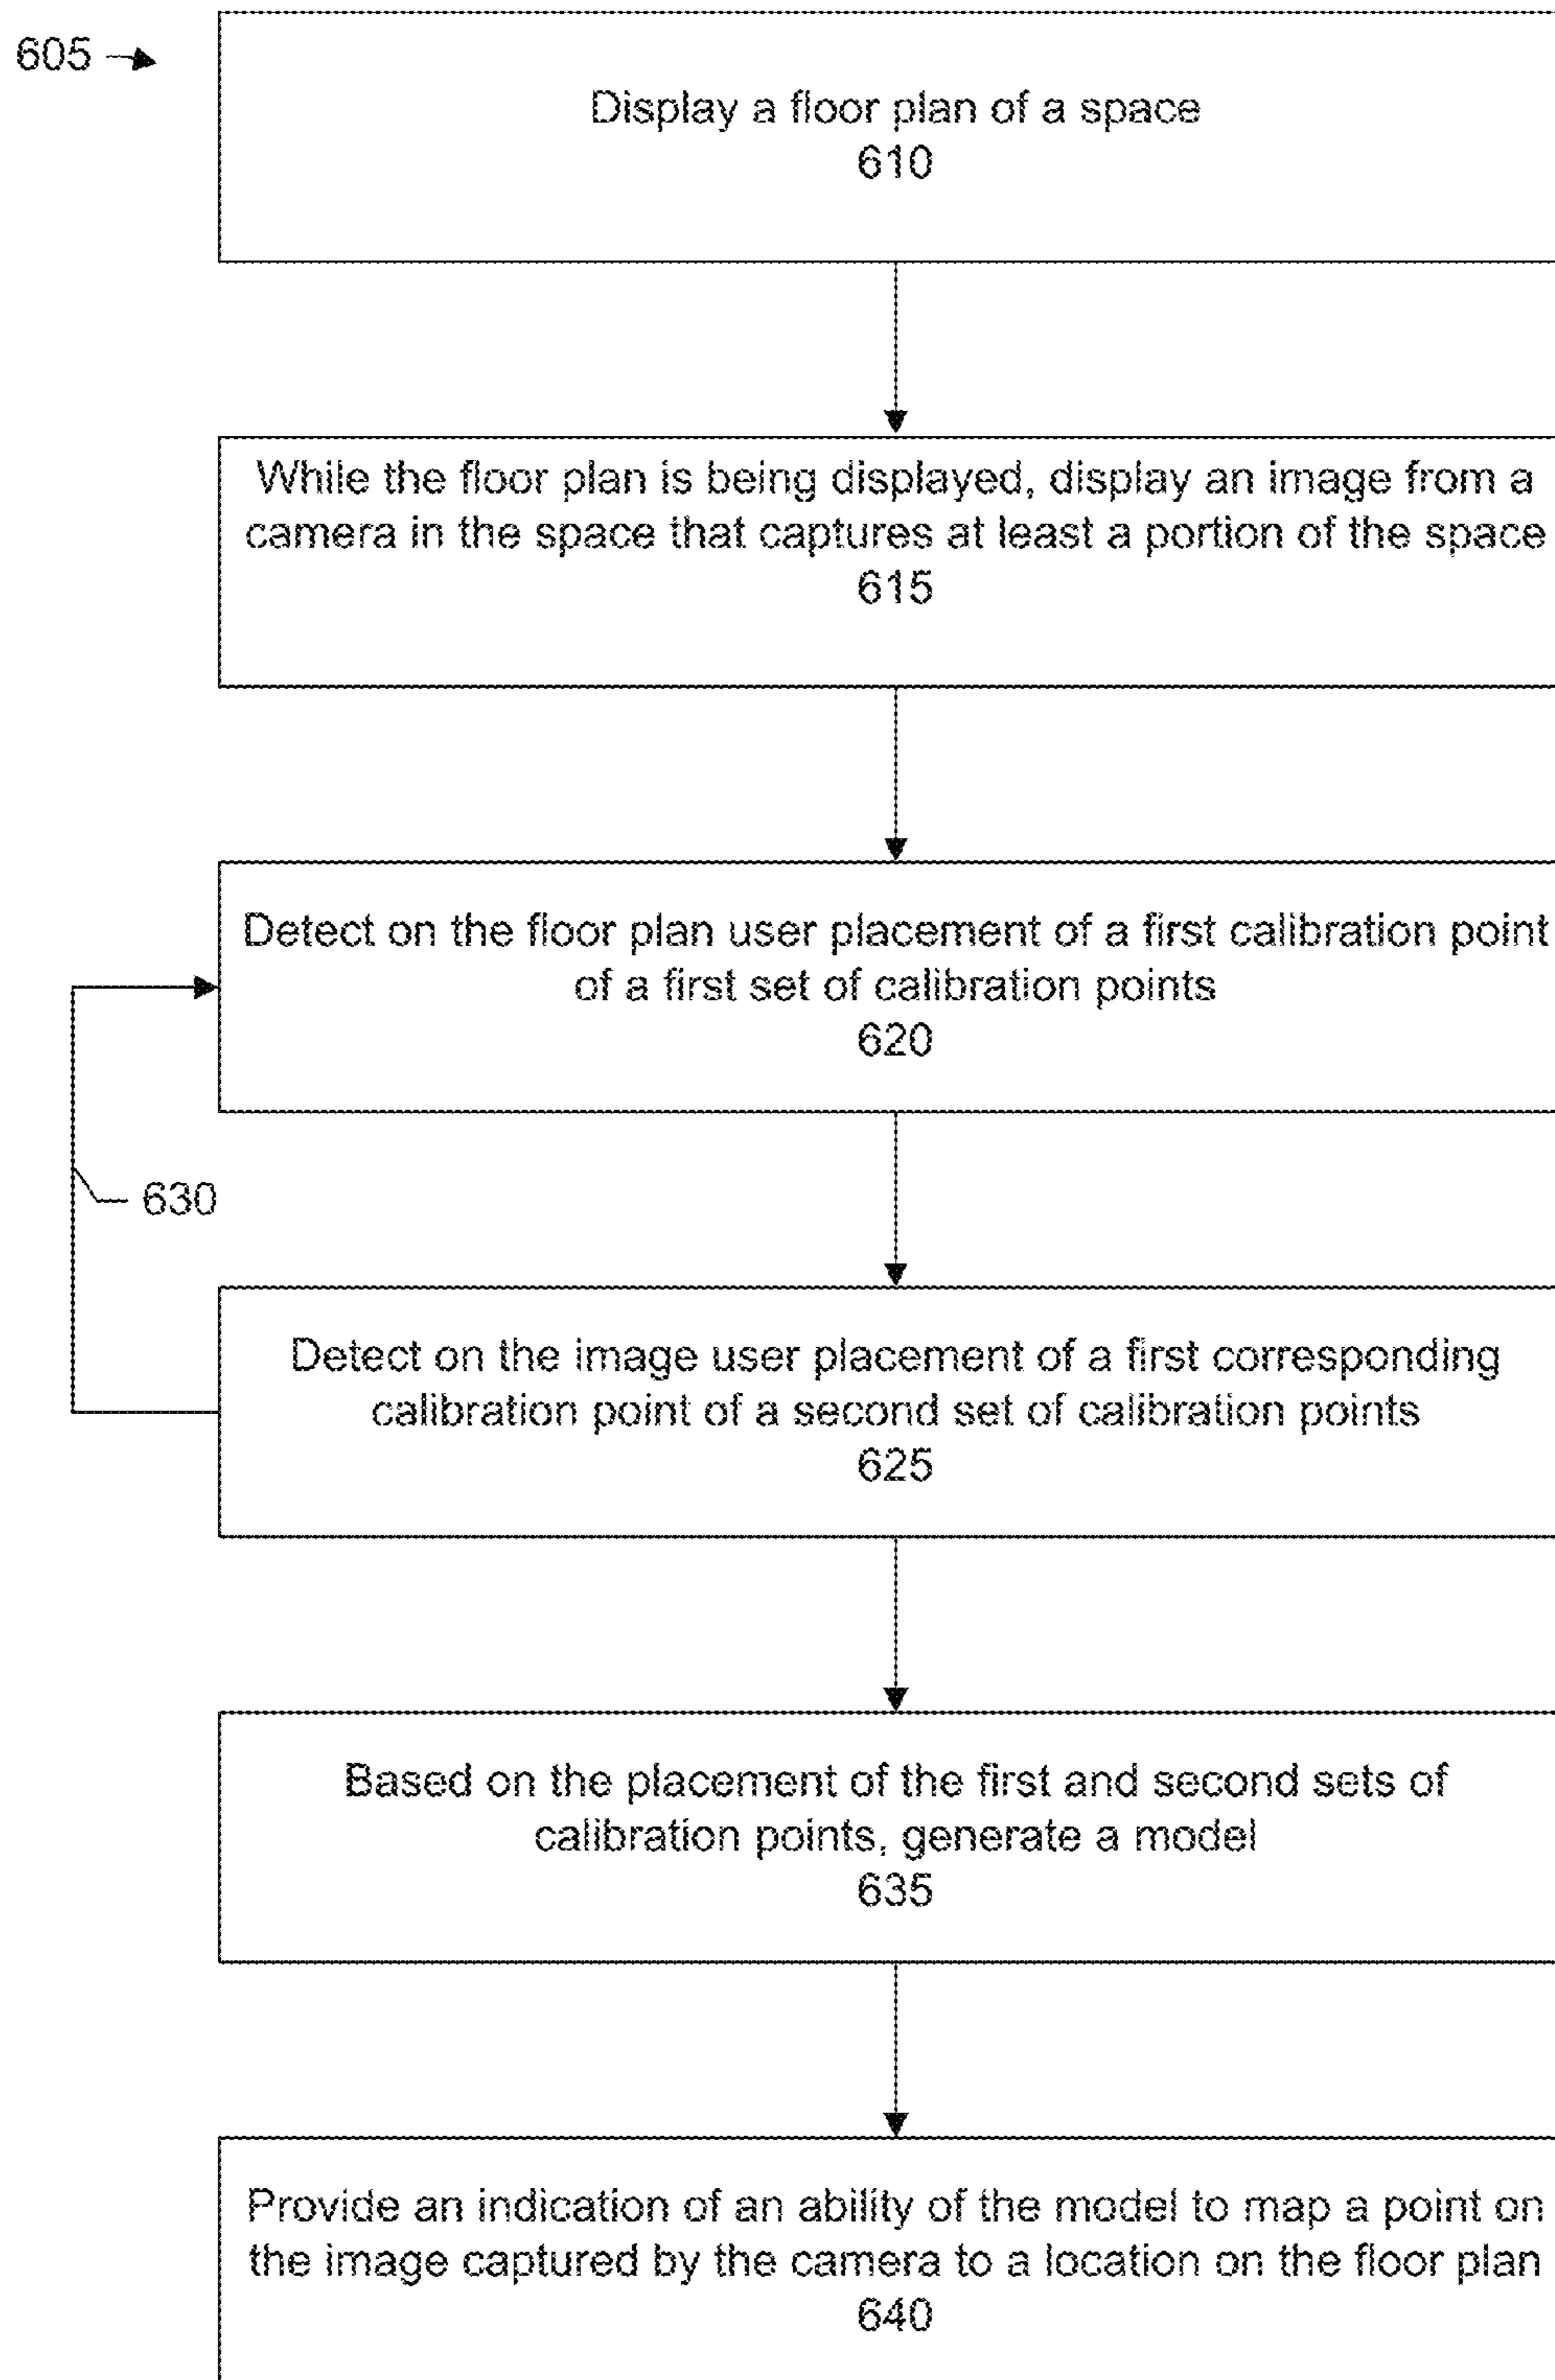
605

Display a floor plan of a space
610

While the floor plan is being displayed, display an image from a camera in the space that captures at least a portion of the space
615

Detect on the floor plan user placement of a first calibration point of a first set of calibration points
620

630

Detect on the image user placement of a first corresponding calibration point of a second set of calibration points
625

Based on the placement of the first and second sets of calibration points, generate a model
635

Provide an indication of an ability of the model to map a point on the image captured by the camera to a location on the floor plan
640